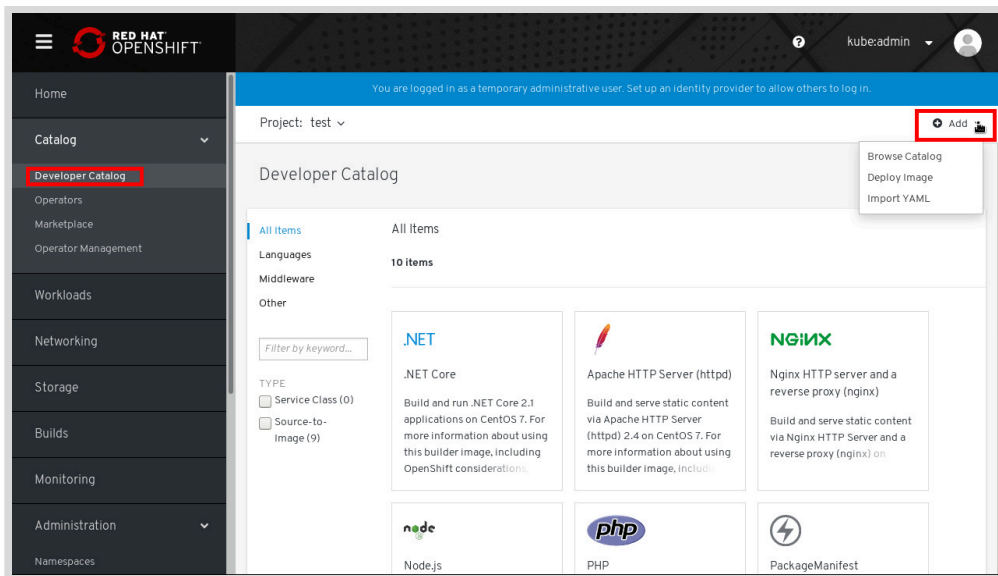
RED HAT OPENSHIFT

? kube:admin

Home

Catalog

Developer Catalog

Operators

Marketplace

Operator Management

Workloads

Networking

Storage

Builds

Monitoring

Administration

Namespaces

You are logged in as a temporary administrative user. Set up an identity provider to allow others to log in.

Project: test

Add

Browse Catalog

Deploy Image

Import YAML

Developer Catalog

All Items

Languages

Middleware

Other

Filter by keyword...

TYPE

Service Class (0)

Source-to-Image (9)

All Items

10 items

.NET

.NET Core

Build and run .NET Core 2.1 applications on CentOS 7. For more information about using this builder image, including OpenShift considerations,

Apache HTTP Server (httpd)

Build and serve static content via Apache HTTP Server (httpd) 2.4 on CentOS 7. For more information about using this builder image, includ

NGINX

Nginx HTTP server and a reverse proxy (nginx)

Build and serve static content via Nginx HTTP Server and a reverse proxy (nginx) on

node

Node.js

php

PHP

PackageManifest